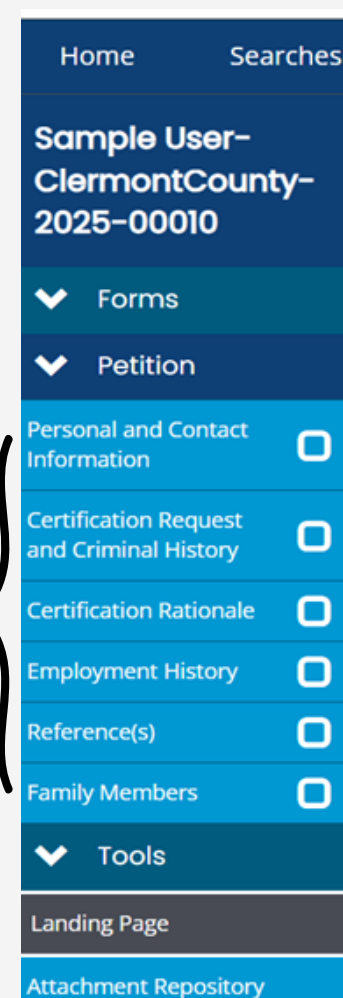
Home Searches

Sample User-ClermontCounty-2025-00010

Forms

Petition

Personal and Contact Information

Certification Request and Criminal History

Certification Rationale

Employment History

Reference(s)

Family Members

Tools

Landing Page

Attachment Repository